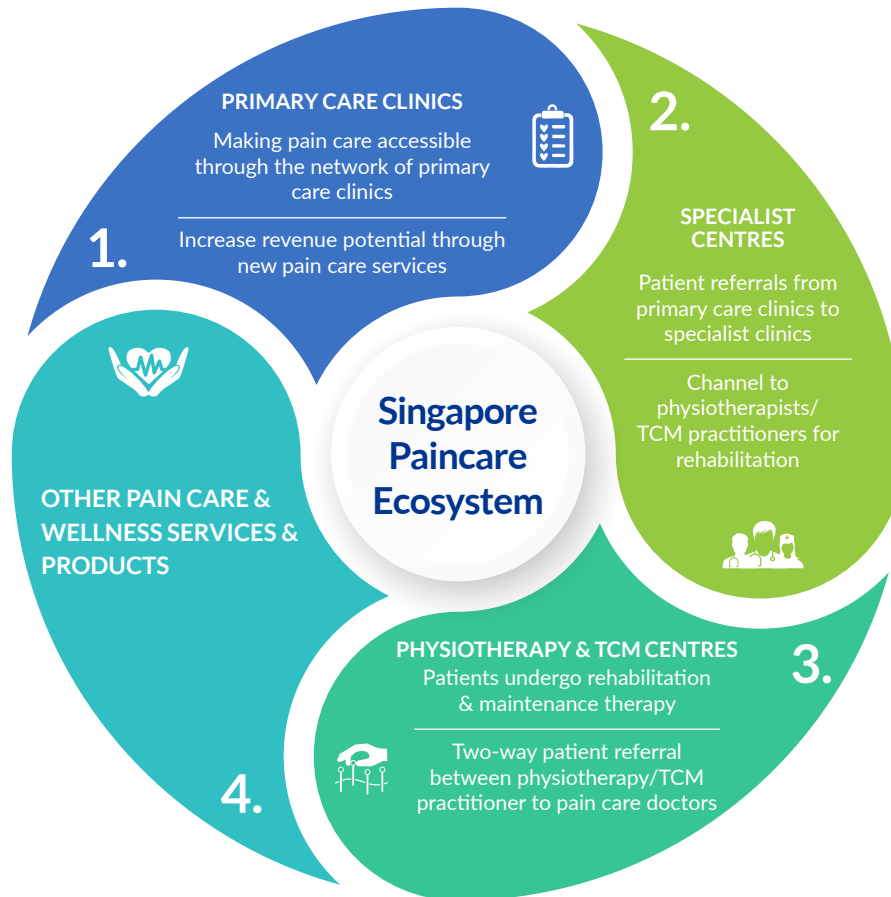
PRIMARY CARE CLINICS

Making pain care accessible through the network of primary care clinics

Increase revenue potential through new pain care services

1.

2.

SPECIALIST CENTRES

Patient referrals from primary care clinics to specialist clinics

Channel to physiotherapists/ TCM practitioners for rehabilitation

Singapore Paincare Ecosystem

OTHER PAIN CARE & WELLNESS SERVICES & PRODUCTS

PHYSIOTHERAPY & TCM CENTRES

Patients undergo rehabilitation & maintenance therapy

Two-way patient referral between physiotherapy/TCM practitioner to pain care doctors

3.

4.